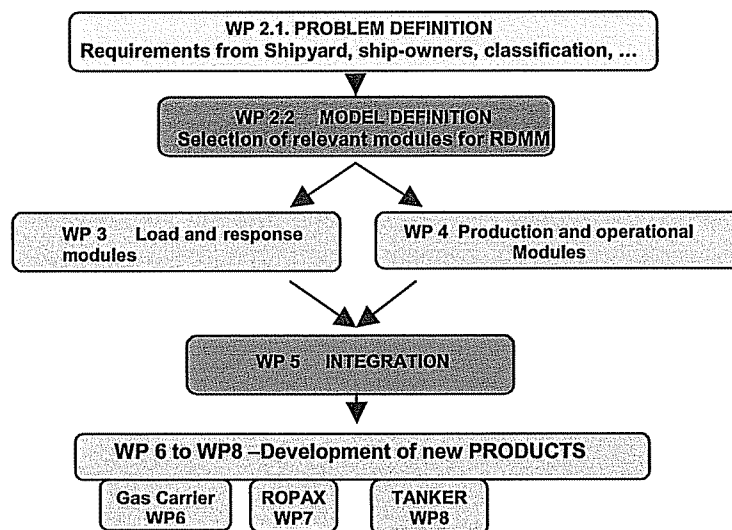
WP 2.1. PROBLEM DEFINITION
Requirements from Shipyard, ship-owners, classification, ...

WP 2.2 MODEL DEFINITION
Selection of relevant modules for RDMM

WP 3 Load and response modules

WP 4 Production and operational Modules

WP 5 INTEGRATION

WP 6 to WP8 –Development of new PRODUCTS

Gas Carrier WP6

ROPAX WP7

TANKER WP8